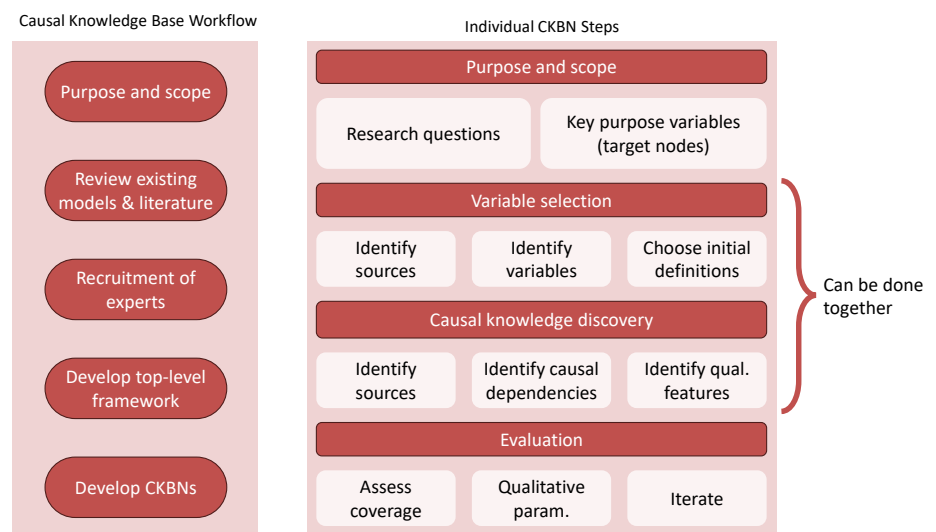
Causal Knowledge Base Workflow

Purpose and scope

Review existing models & literature

Recruitment of experts

Develop top-level framework

Develop CKBNs

Individual CKBN Steps

Purpose and scope

Research questions

Key purpose variables (target nodes)

Variable selection

Identify sources

Identify variables

Choose initial definitions

Causal knowledge discovery

Identify sources

Identify causal dependencies

Identify qual. features

Evaluation

Assess coverage

Qualitative param.

Iterate

Can be done together